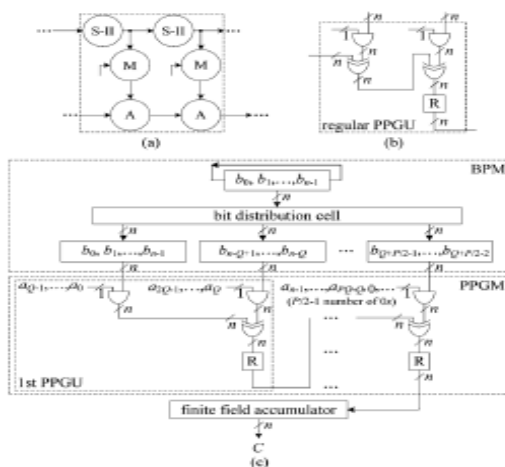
S-II
S-II
M
M
A
A
(a)
n
n
n
n
n
n
R
n
regular PPGU
(b)
$b_0, b_1, ..., b_{n-1}$
BPM
n
bit distribution cell
n
n
n
$b_0, b_1, ..., b_{n-1}$
$b_{n-Q-1}, ..., b_{n-Q}$
...
$b_{Q \cdot P/2-1}, ..., b_{Q \cdot P/2-2}$
PPGM
$a_{Q-1}, ..., a_0$
$a_{2Q-1}, ..., a_Q$
$a_{n-1}, ..., a_{PQ/2-Q}, 0, ..., 0$
($P/2-1$ number of 0s)
n
n
n
n
...
...
...
R
R
1st PPGU
n
n
finite field accumulator
n
C
(c)